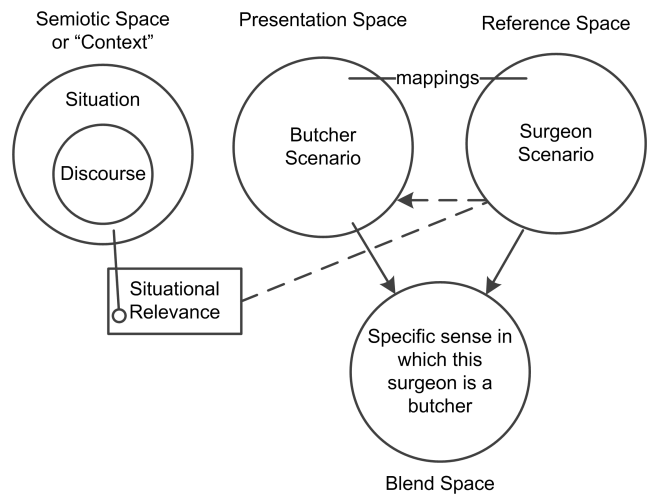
Semiotic Space or “Context”

Presentation Space

Reference Space

Situation

Discourse

mappings

Butcher Scenario

Surgeon Scenario

Situational Relevance

Specific sense in which this surgeon is a butcher

Blend Space